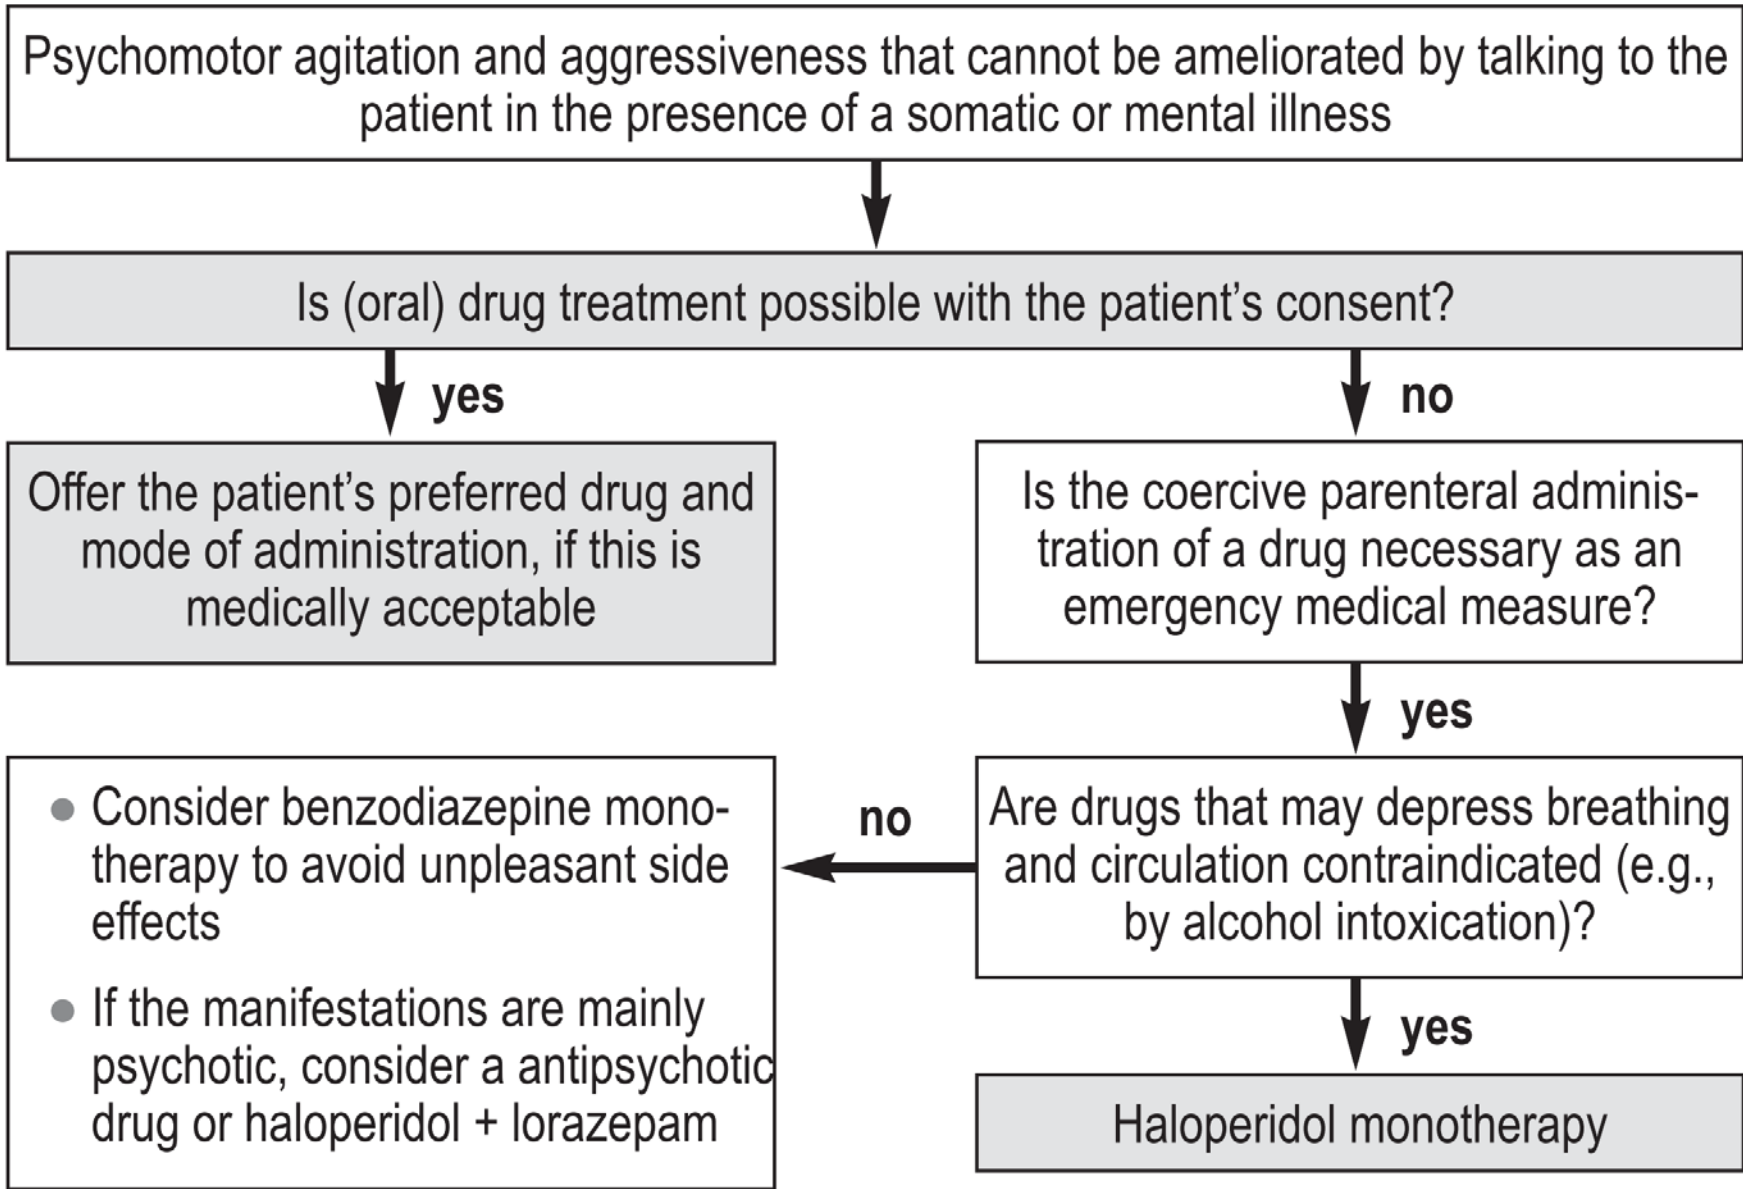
Psychomotor agitation and aggressiveness that cannot be ameliorated by talking to the patient in the presence of a somatic or mental illness

Is (oral) drug treatment possible with the patient's consent?

yes

no

Offer the patient's preferred drug and mode of administration, if this is medically acceptable

Is the coercive parenteral administration of a drug necessary as an emergency medical measure?

yes

Are drugs that may depress breathing and circulation contraindicated (e.g., by alcohol intoxication)?

no

- Consider benzodiazepine monotherapy to avoid unpleasant side effects
- If the manifestations are mainly psychotic, consider a antipsychotic drug or haloperidol + lorazepam

yes

Haloperidol monotherapy